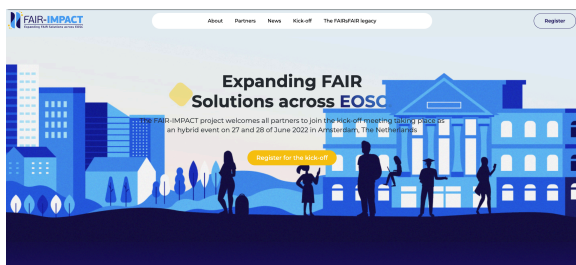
FAIR-IMPACT
Expanding FAIR Solutions across EOSC

About Partners News Kick-off The FAIRsFAIR legacy

Register

Expanding FAIR Solutions across EOSC

The FAIR-IMPACT project welcomes all partners to join the kick-off meeting taking place as an hybrid event on 27 and 28 of June 2022 in Amsterdam, The Netherlands

Register for the kick-off